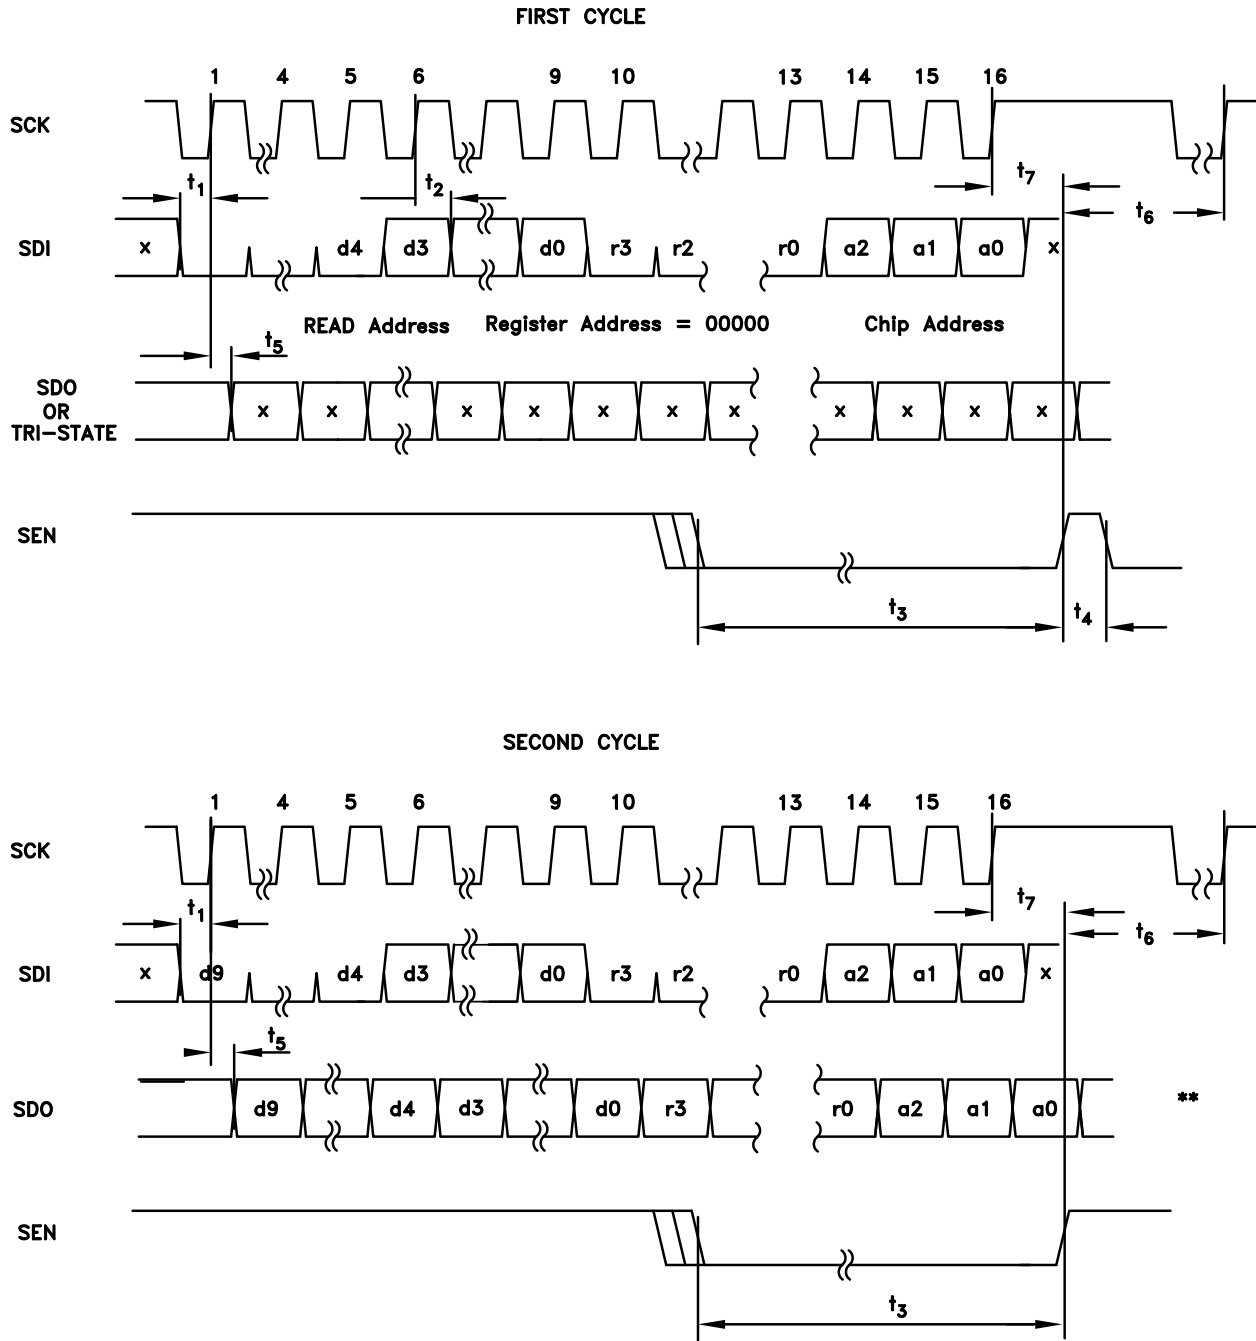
FIRST CYCLE

1 4 5 6 9 10 13 14 15 16

SCK

$t_1$

$t_2$

$t_7$

$t_6$

SDI

x d4 d3 d0 r3 r2 r0 a2 a1 a0 x

READ Address Register Address = 00000 Chip Address

$t_5$

SDO OR TRI-STATE

x x x x x x x x x x x

SEN

$t_3$

$t_4$

SECOND CYCLE

1 4 5 6 9 10 13 14 15 16

SCK

$t_1$

$t_7$

$t_6$

SDI

x d9 d4 d3 d0 r3 r2 r0 a2 a1 a0 x

$t_5$

SDO

d9 d4 d3 d0 r3 r0 a2 a1 a0

**

SEN

$t_3$